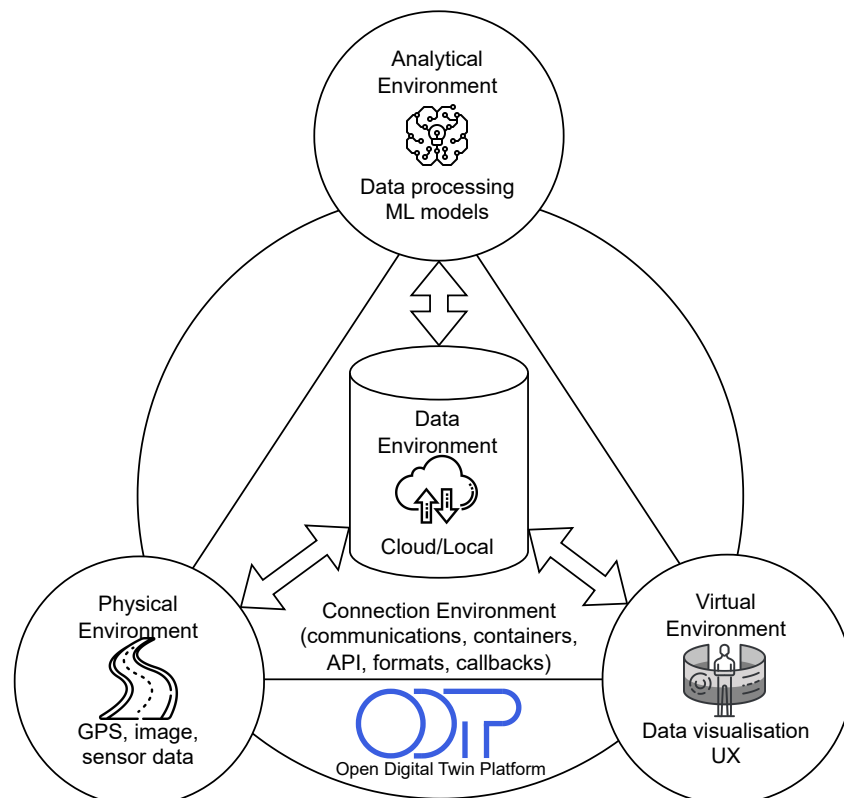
Analytical Environment

Data processing ML models

Data Environment

Cloud/Local

Physical Environment

GPS, image, sensor data

Connection Environment (communications, containers, API, formats, callbacks)

Virtual Environment

Data visualisation UX

ODTP

Open Digital Twin Platform